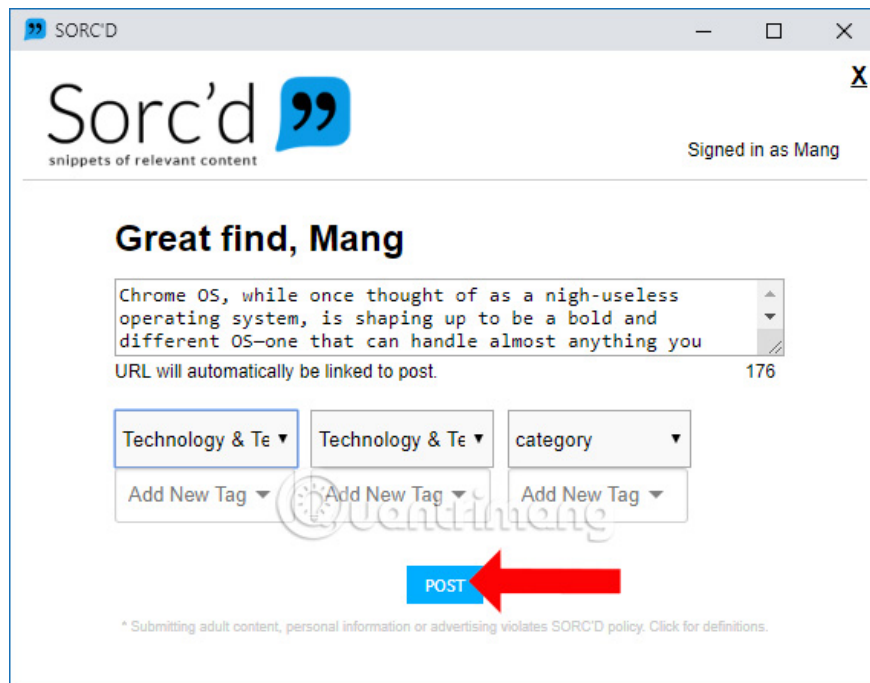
SORC'D

X

Sorc'd
snippets of relevant content

Signed in as Mang

Great find, Mang

Chrome OS, while once thought of as a nigh-useless operating system, is shaping up to be a bold and different OS—one that can handle almost anything you

URL will automatically be linked to post.

176

Technology & Te

Technology & Te

category

Add New Tag

Add New Tag

Add New Tag

Quantrimang

POST

* Submitting adult content, personal information or advertising violates SORC'D policy. Click for definitions.